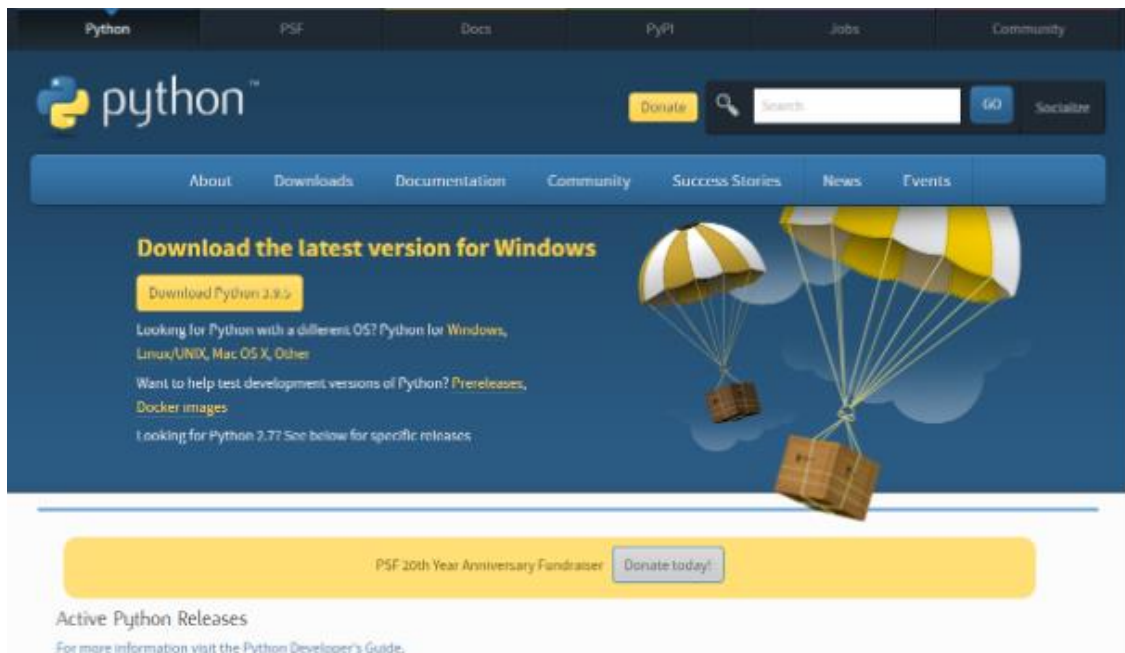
Python PSF Docs PyPI Jobs Community

python™

Donate Search GO Socialize

About Downloads Documentation Community Success Stories News Events

Download the latest version for Windows

Download Python 3.9.5

Looking for Python with a different OS? Python for Windows, Linux/UNIX, Mac OS X, Other

Want to help test development versions of Python? Prereleases, Docker images

Looking for Python 2.7? See below for specific releases

PSF 20th Year Anniversary Fundraiser Donate today!

Active Python Releases

For more information visit the Python Developer's Guide.